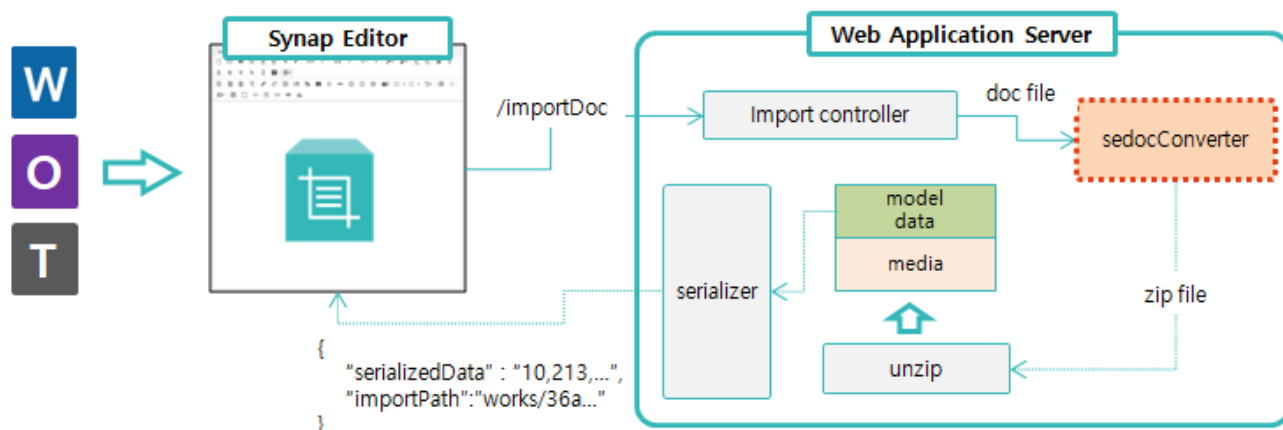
W
O
T

Synap Editor

/importDoc

Web Application Server

Import controller

doc file

sedocConverter

model data

media

serializer

zip file

unzip

{
"serializedData" : "10,213,...",
"importPath":"works/36a..."
}